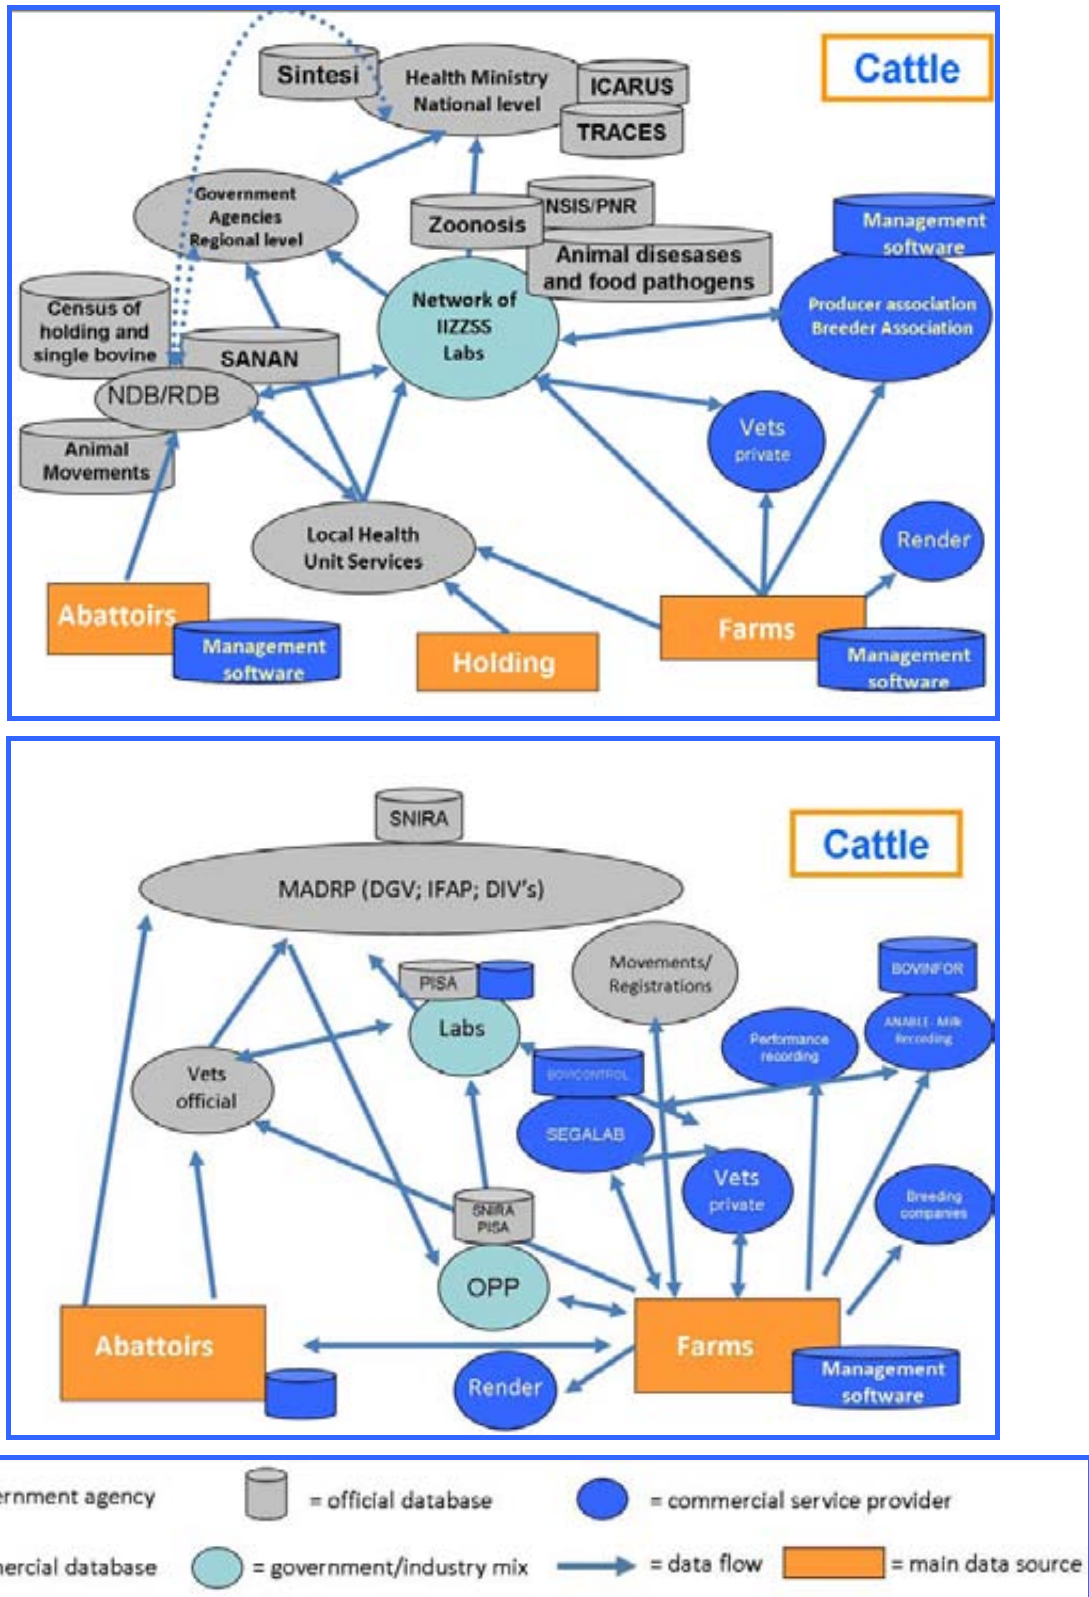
Cattle

Sintesi
Health Ministry National level
ICARUS
TRACES
Government Agencies Regional level
Zoonosis
NSIS/PNR
Animal disesases and food pathogens
Management software
Census of holding and single bovine
Network of IIZZSS Labs
Producer association Breeder Association
SANAN
NDB/RDB
Animal Movements
Vets private
Local Health Unit Services
Render
Abattoirs
Management software
Holding
Farms
Management software

Cattle

SNIRA
MADRP (DGV; IFAP; DIV's)
PISA
Labs
Movements/ Registrations
BOVINFOR
ANABLE Milk Recording
Performance recording
Vets official
BOVICONTROL
SEGALAB
Vets private
Breeding companies
SNIRA PISA
OPP
Abattoirs
Farms
Render
Management software

ernment agency
= official database
= commercial service provider
ercial database
= government/industry mix
= data flow
= main data source